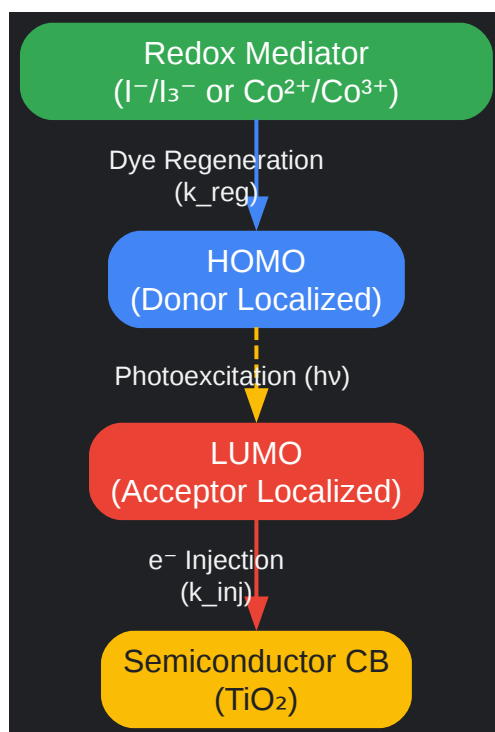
Redox Mediator
($I^-/I_3^-$ or $Co^{2+}/Co^{3+}$)

Dye Regeneration
(k_reg)

HOMO
(Donor Localized)

Photoexcitation (hν)

LUMO
(Acceptor Localized)

$e^-$ Injection
(k_inj)

Semiconductor CB
($TiO_2$)